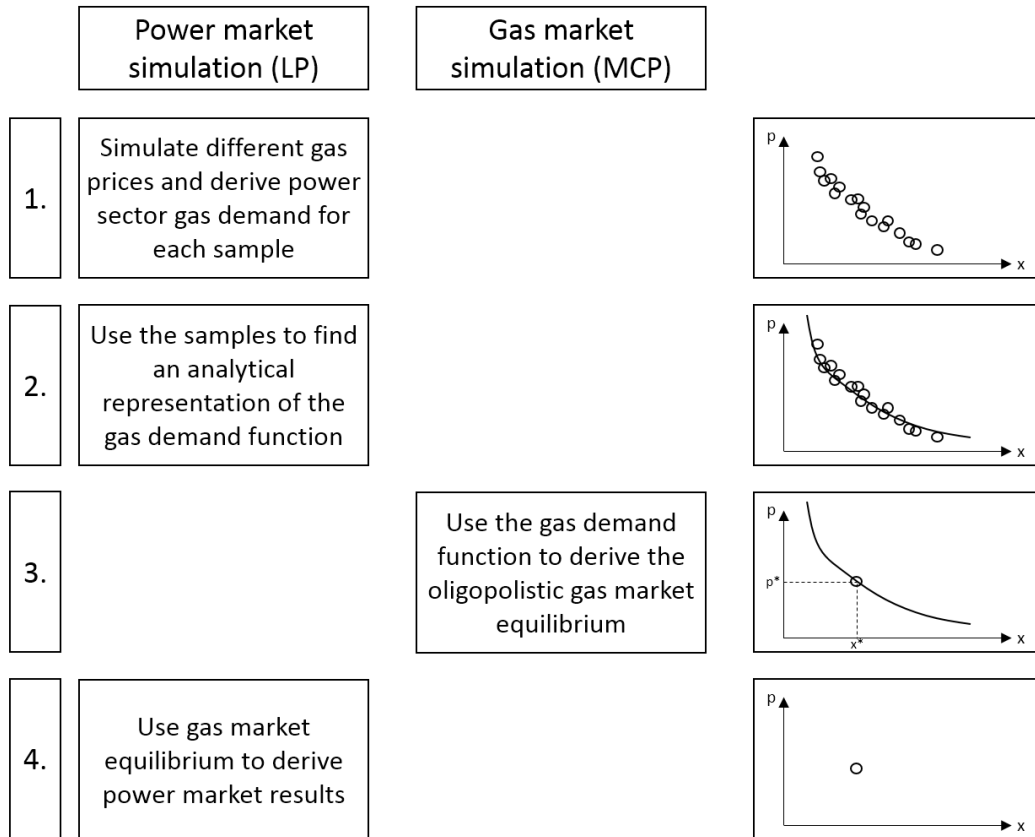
Power market simulation (LP)

Gas market simulation (MCP)

1.

Simulate different gas prices and derive power sector gas demand for each sample

p

x

2.

Use the samples to find an analytical representation of the gas demand function

p

x

3.

Use the gas demand function to derive the oligopolistic gas market equilibrium

p

p*

x*

x

4.

Use gas market equilibrium to derive power market results

p

x